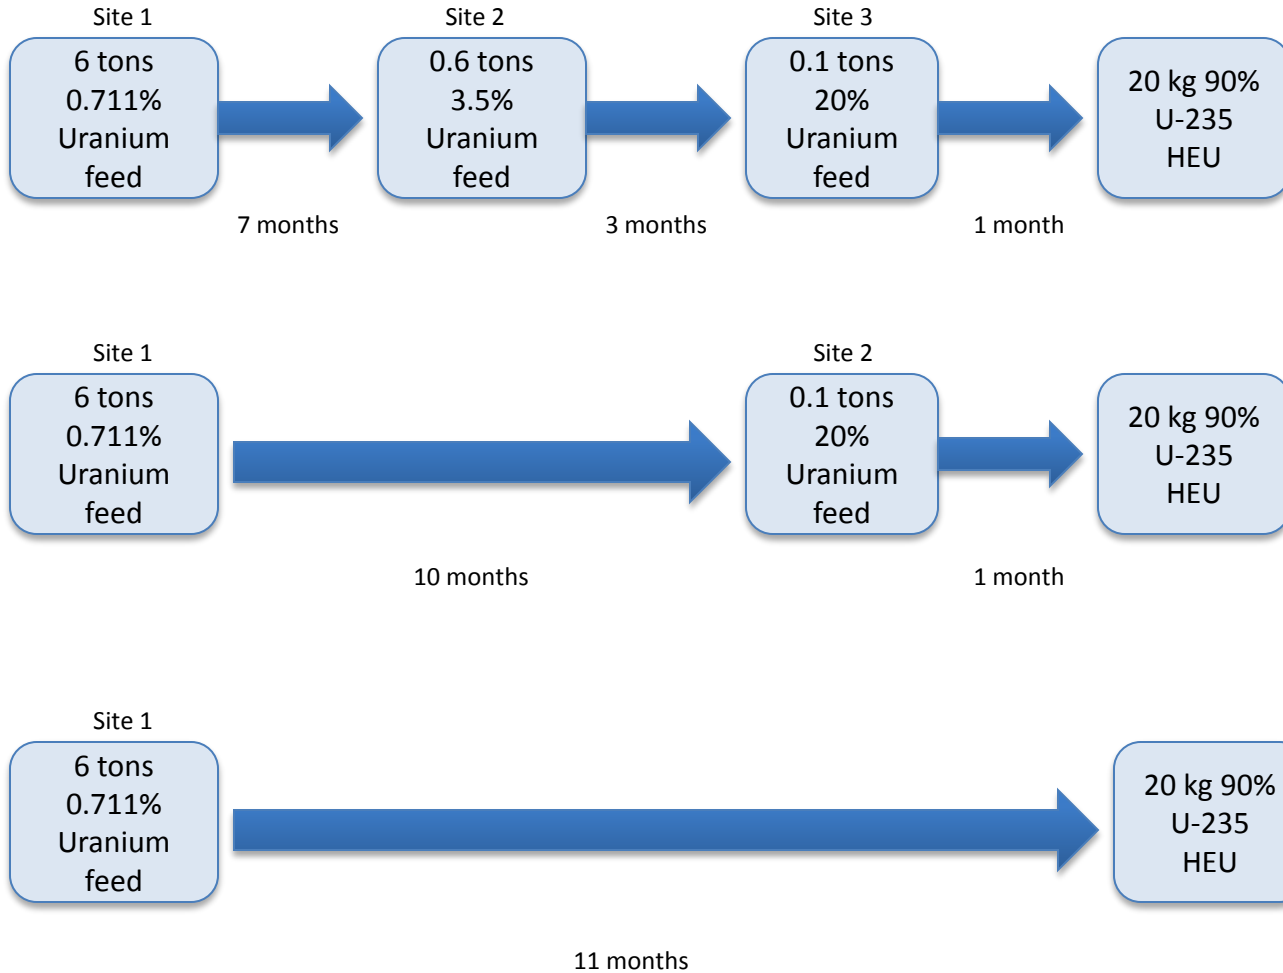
Site 1
6 tons 0.711% Uranium feed

Site 2
0.6 tons 3.5% Uranium feed

Site 3
0.1 tons 20% Uranium feed

20 kg 90% U-235 HEU

7 months

3 months

1 month

Site 1
6 tons 0.711% Uranium feed

Site 2
0.1 tons 20% Uranium feed

20 kg 90% U-235 HEU

10 months

1 month

Site 1
6 tons 0.711% Uranium feed

20 kg 90% U-235 HEU

11 months